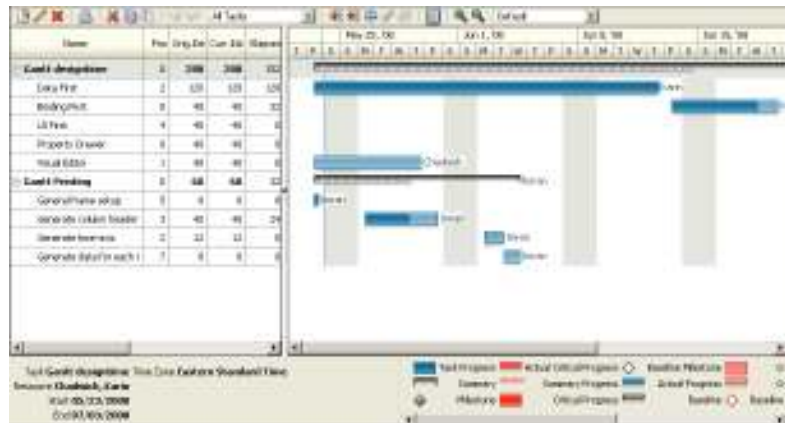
All Tasks Default

| Name | Pro | Orig Dur | Curr Dur | Elapsed |
|---|---|---|---|---|
| Gantt designtime | 1 | 208 | 208 | 152 |
| Data First | 2 | 120 | 120 | 120 |
| Binding/Prot | 8 | 48 | 48 | 32 |
| UI Fine | 4 | 48 | 48 | 0 |
| Property Drawer | 6 | 48 | 48 | 0 |
| Visual Editor | 1 | 48 | 48 | 0 |
| Gantt Pending | 8 | 68 | 68 | 32 |
| General frame setup | 5 | 0 | 0 | 0 |
| Generate column header | 3 | 48 | 48 | 24 |
| Generate licenses | 2 | 12 | 12 | 0 |
| Generate data/f in each | 7 | 8 | 8 | 0 |

May 25, '08 Jun 1, '08 Apr 8, '08 Jun 15, '08

Chadwick

Task Gantt designtime Time Zone Eastern Standard Time
Resource Chadwick, Karin
Start 05/25/2008
End 07/03/2008

Task Progress Actual Critical Progress Baseline Milestone
Summary Summary Progress Actual Progress
Milestone Critical Progress Baseline Baseline